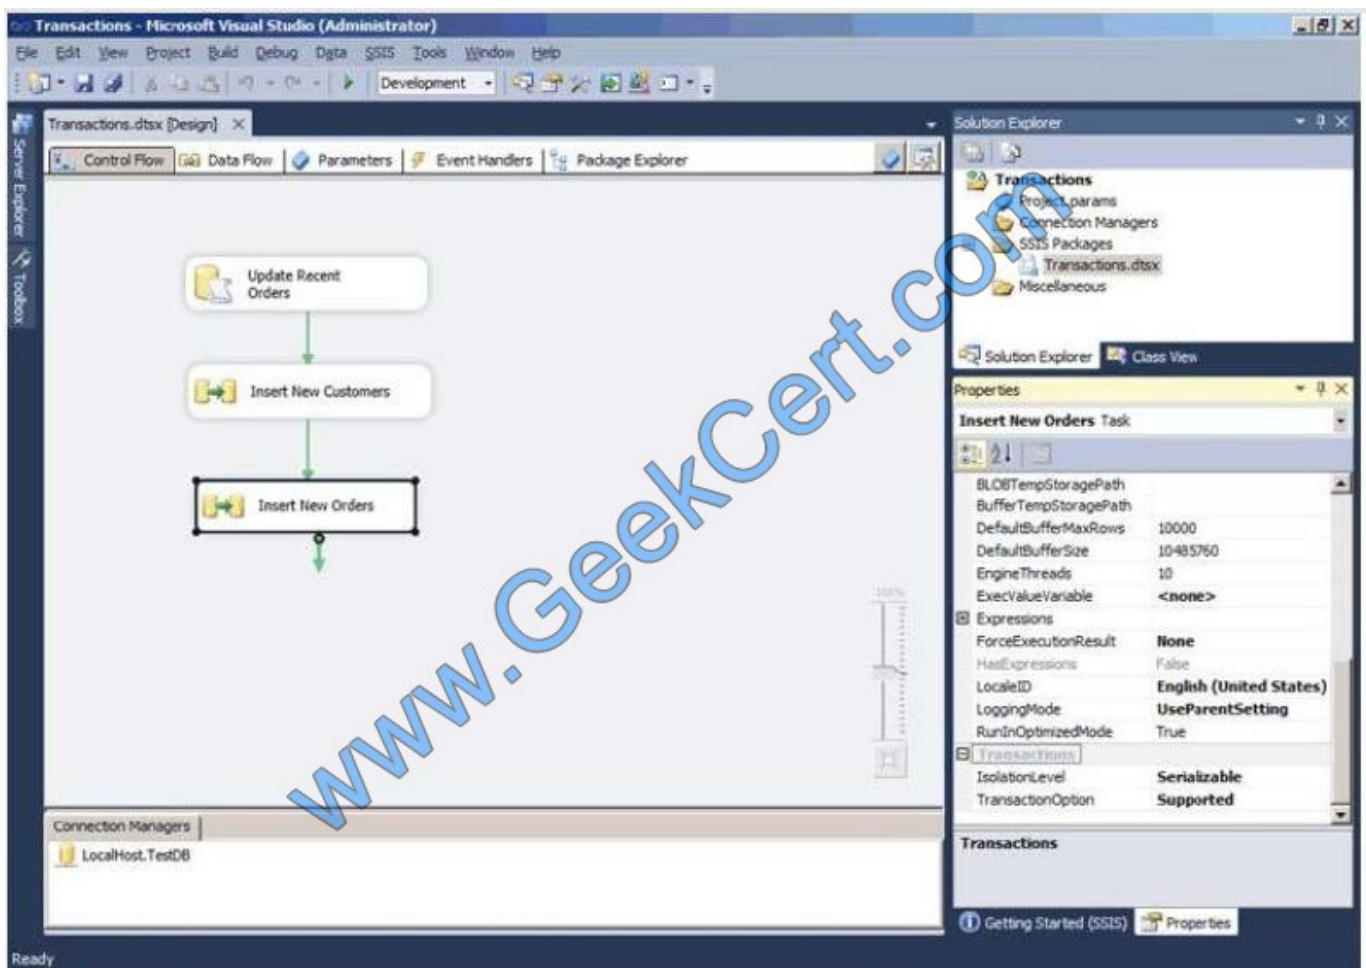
Transactions - Microsoft Visual Studio (Administrator)

File Edit View Project Build Debug Data SSIS Tools Window Help

Development

Server Explorer Toolbox

Transactions.dtsx [Design]

Control Flow Data Flow Parameters Event Handlers Package Explorer

Update Recent Orders

Insert New Customers

Insert New Orders

Connection Managers

LocalHost.TestDB

Solution Explorer

Transactions
Project.params
Connection Managers
SSIS Packages
Transactions.dtsx
Miscellaneous

Solution Explorer Class View

Properties

Insert New Orders Task

| | |
|---|---|
| BLOBTempStoragePath | |
| BufferTempStoragePath | |
| DefaultBufferMaxRows | 10000 |
| DefaultBufferSize | 10485760 |
| EngineThreads | 10 |
| ExecValueVariable | <none> |
| Expressions | |
| ForceExecutionResult | None |
| HasExpressions | False |
| LocaleID | English (United States) |
| LoggingMode | UseParentSetting |
| RunInOptimizedMode | True |
| Transactions | |
| IsolationLevel | Serializable |
| TransactionOption | Supported |

Transactions

Getting Started (SSIS) Properties

Ready

www.GeekCert.com